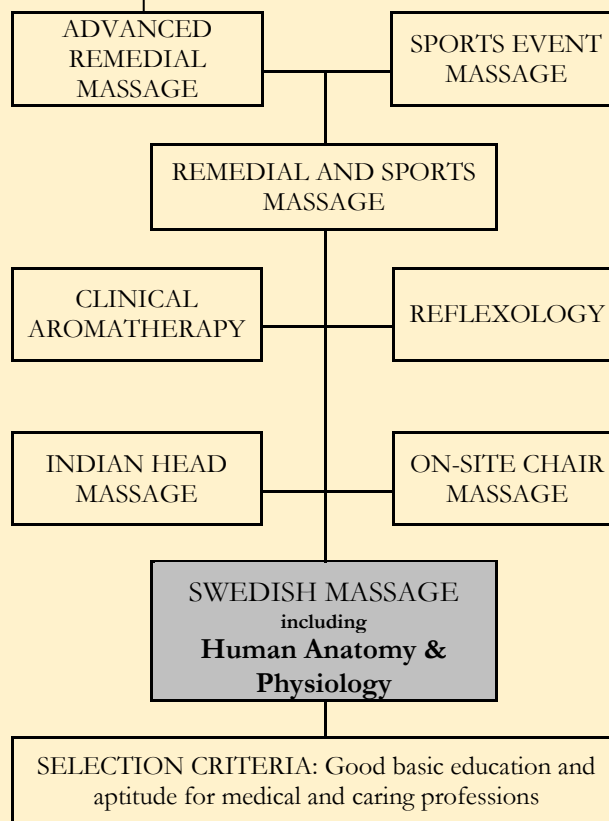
ADVANCED REMEDIAL MASSAGE

SPORTS EVENT MASSAGE

REMEDIAL AND SPORTS MASSAGE

CLINICAL AROMATHERAPY

REFLEXOLOGY

INDIAN HEAD MASSAGE

ON-SITE CHAIR MASSAGE

SWEDISH MASSAGE
including
Human Anatomy & Physiology

SELECTION CRITERIA: Good basic education and aptitude for medical and caring professions